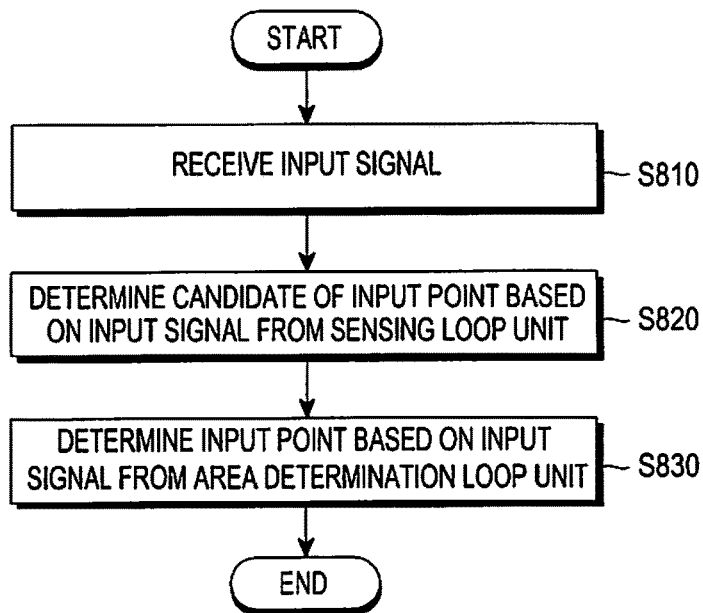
START

RECEIVE INPUT SIGNAL

S810

DETERMINE CANDIDATE OF INPUT POINT BASED ON INPUT SIGNAL FROM SENSING LOOP UNIT

S820

DETERMINE INPUT POINT BASED ON INPUT SIGNAL FROM AREA DETERMINATION LOOP UNIT

S830

END